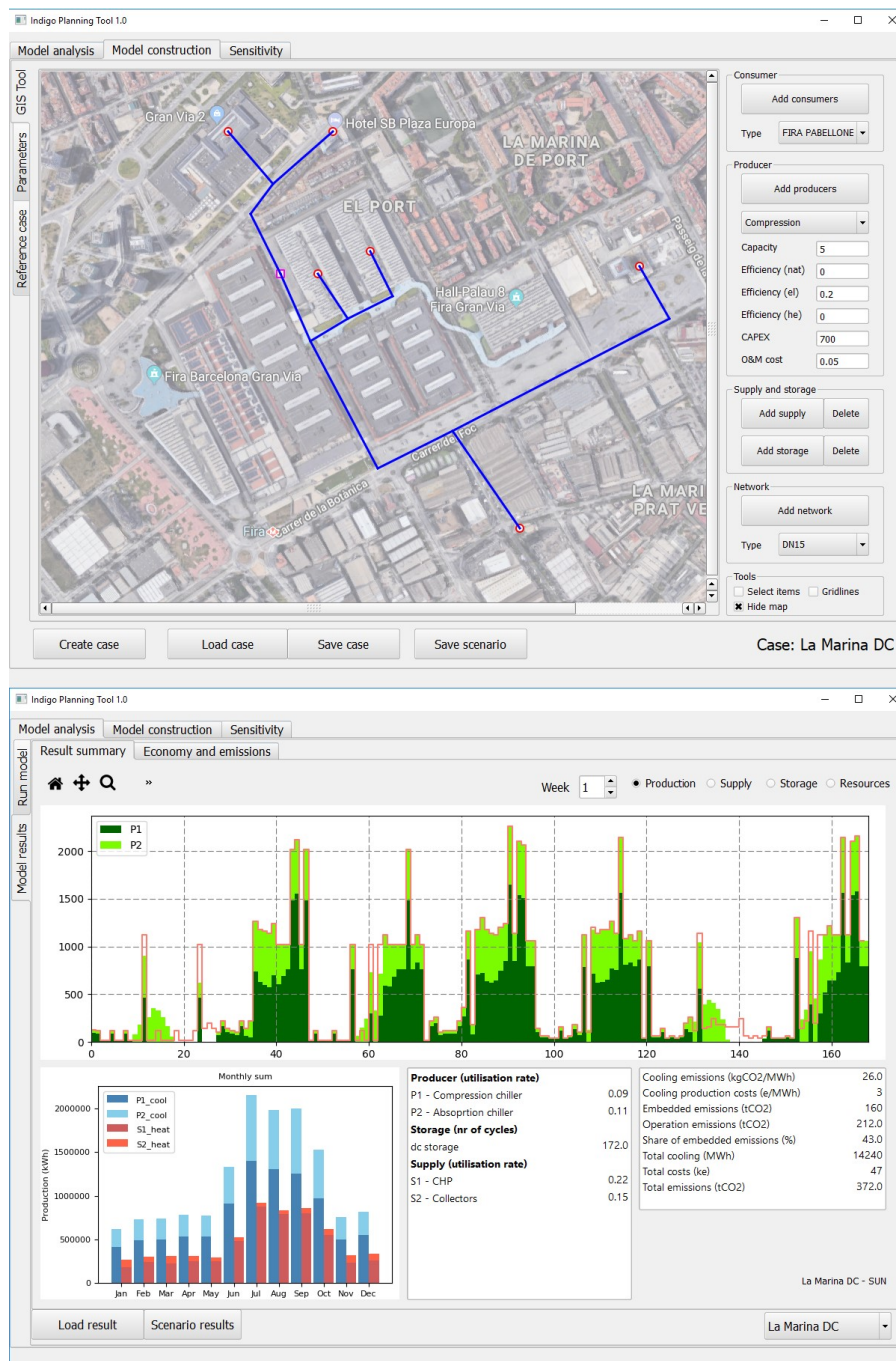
Indigo Planning Tool 1.0

Model analysis | Model construction | Sensitivity

GIS Tool | Parameters | Reference case

Gran Via 2
Hotel SB Plaza Europa
LA MARINA DE PORT
EL PORT
Hall-Palau 8 Fira Gran Via
Fira Barcelona Gran Via
Carrer de Foc
Fira Carrer de la Botànica
LA MARI PRAT VE
Passeig de

Consumer
Add consumers
Type FIRA PABELLONE

Producer
Add producers
Compression
Capacity 5
Efficiency (nat) 0
Efficiency (el) 0.2
Efficiency (he) 0
CAPEX 700
O&M cost 0.05

Supply and storage
Add supply | Delete
Add storage | Delete

Network
Add network
Type DN15

Tools
Select items
Gridlines
Hide map

Create case | Load case | Save case | Save scenario

Case: La Marina DC

Indigo Planning Tool 1.0

Model analysis | Model construction | Sensitivity

Run model | Model results

Result summary | Economy and emissions

»

Week 1
Production | Supply | Storage | Resources

P1
P2

2000
1500
1000
500
0
0 20 40 60 80 100 120 140 160

Monthly sum
P1_cool
P2_cool
S1_heat
S2_heat
Production (kWh)
2000000
1500000
1000000
500000
0
Jan Feb Mar Apr May Jun Jul Aug Sep Oct Nov Dec

**Producer (utilisation rate)**
P1 - Compression chiller 0.09
P2 - Absoprtion chiller 0.11
**Storage (nr of cycles)**
dc storage 172.0
**Supply (utilisation rate)**
S1 - CHP 0.22
S2 - Collectors 0.15

Cooling emissions (kgCO2/MWh) 26.0
Cooling production costs (e/MWh) 3
Embedded emissions (tCO2) 160
Operation emissions (tCO2) 212.0
Share of embedded emissions (%) 43.0
Total cooling (MWh) 14240
Total costs (ke) 47
Total emissions (tCO2) 372.0

La Marina DC - SUN

Load result | Scenario results

La Marina DC